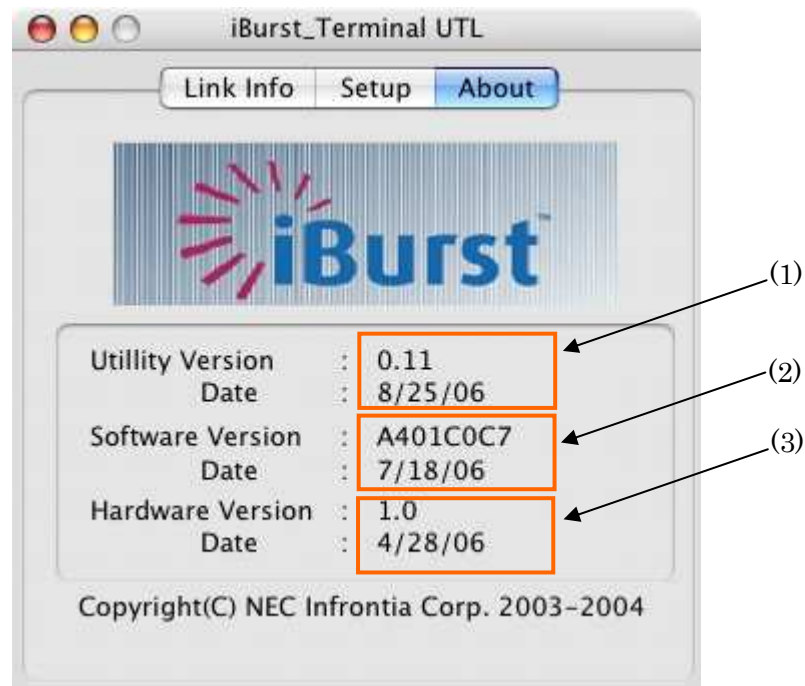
iBurst_Terminal UTL

Link Info | Setup | About

iBurst™

(1)
(2)
(3)

Utillity Version : 0.11
Date : 8/25/06
Software Version : A401C0C7
Date : 7/18/06
Hardware Version : 1.0
Date : 4/28/06

Copyright(C) NEC Infrontia Corp. 2003-2004